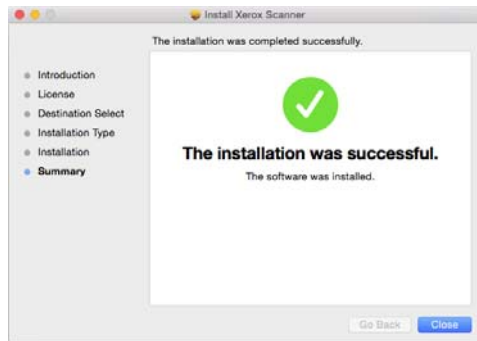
Install Xerox Scanner

The installation was completed successfully.

Introduction
License
Destination Select
Installation Type
Installation
Summary

The installation was successful.

The software was installed.

Go Back
Close